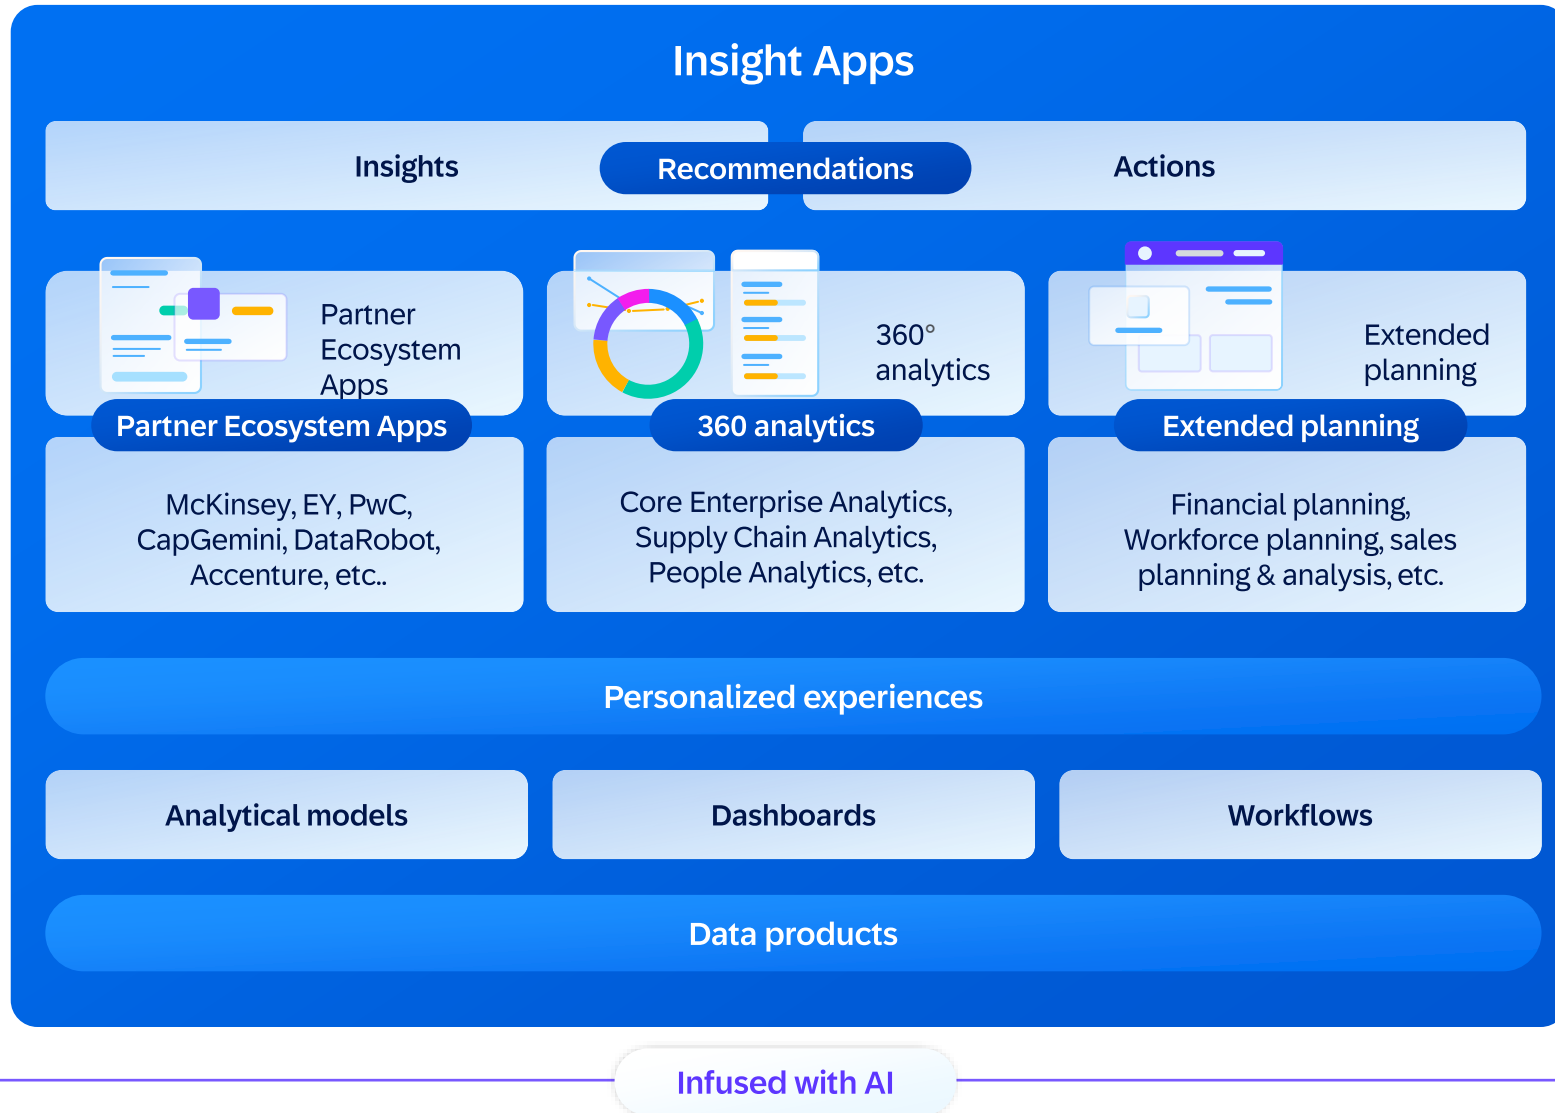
Insight Apps

Insights

Recommendations

Actions

Partner Ecosystem Apps

Partner Ecosystem Apps

McKinsey, EY, PwC, CapGemini, DataRobot, Accenture, etc..

360° analytics

360 analytics

Core Enterprise Analytics, Supply Chain Analytics, People Analytics, etc.

Extended planning

Extended planning

Financial planning, Workforce planning, sales planning & analysis, etc.

Personalized experiences

Analytical models

Dashboards

Workflows

Data products

Infused with AI